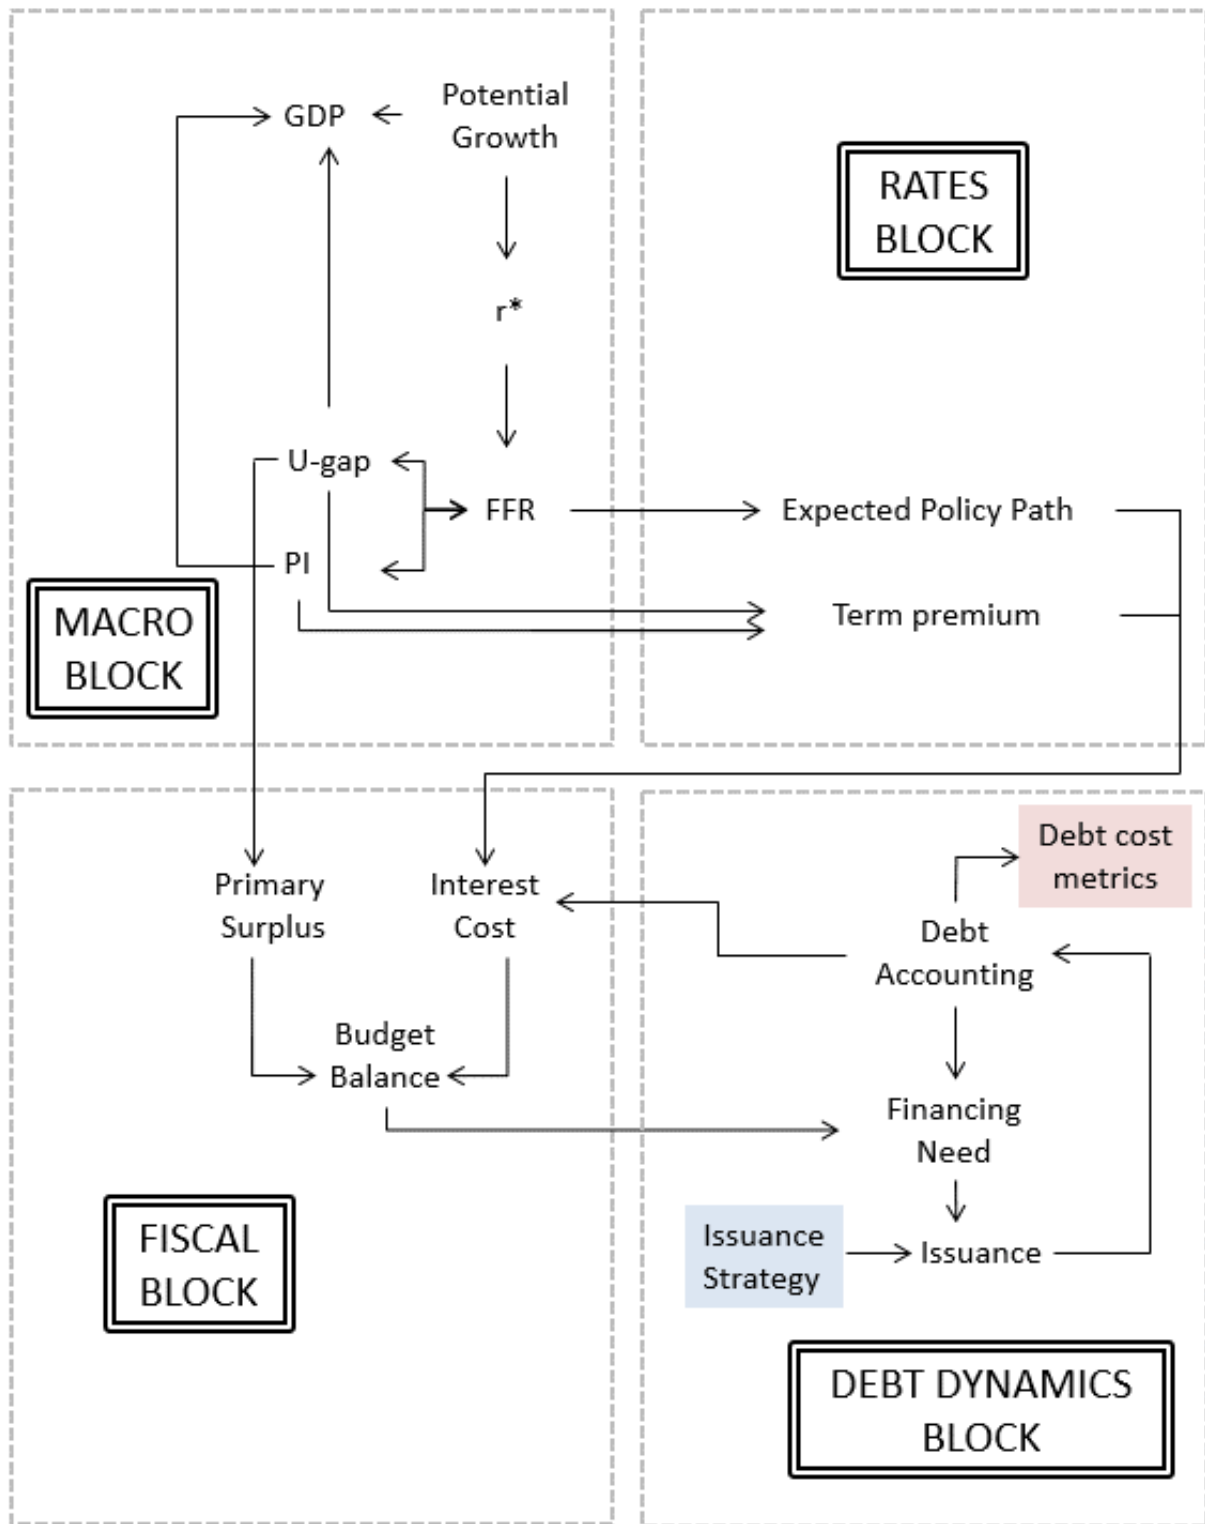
GDP

Potential Growth

RATES BLOCK

r*

U-gap

FFR

Expected Policy Path

PI

Term premium

MACRO BLOCK

Debt cost metrics

Primary Surplus

Interest Cost

Debt Accounting

Budget Balance

Financing Need

FISCAL BLOCK

Issuance Strategy

Issuance

DEBT DYNAMICS BLOCK